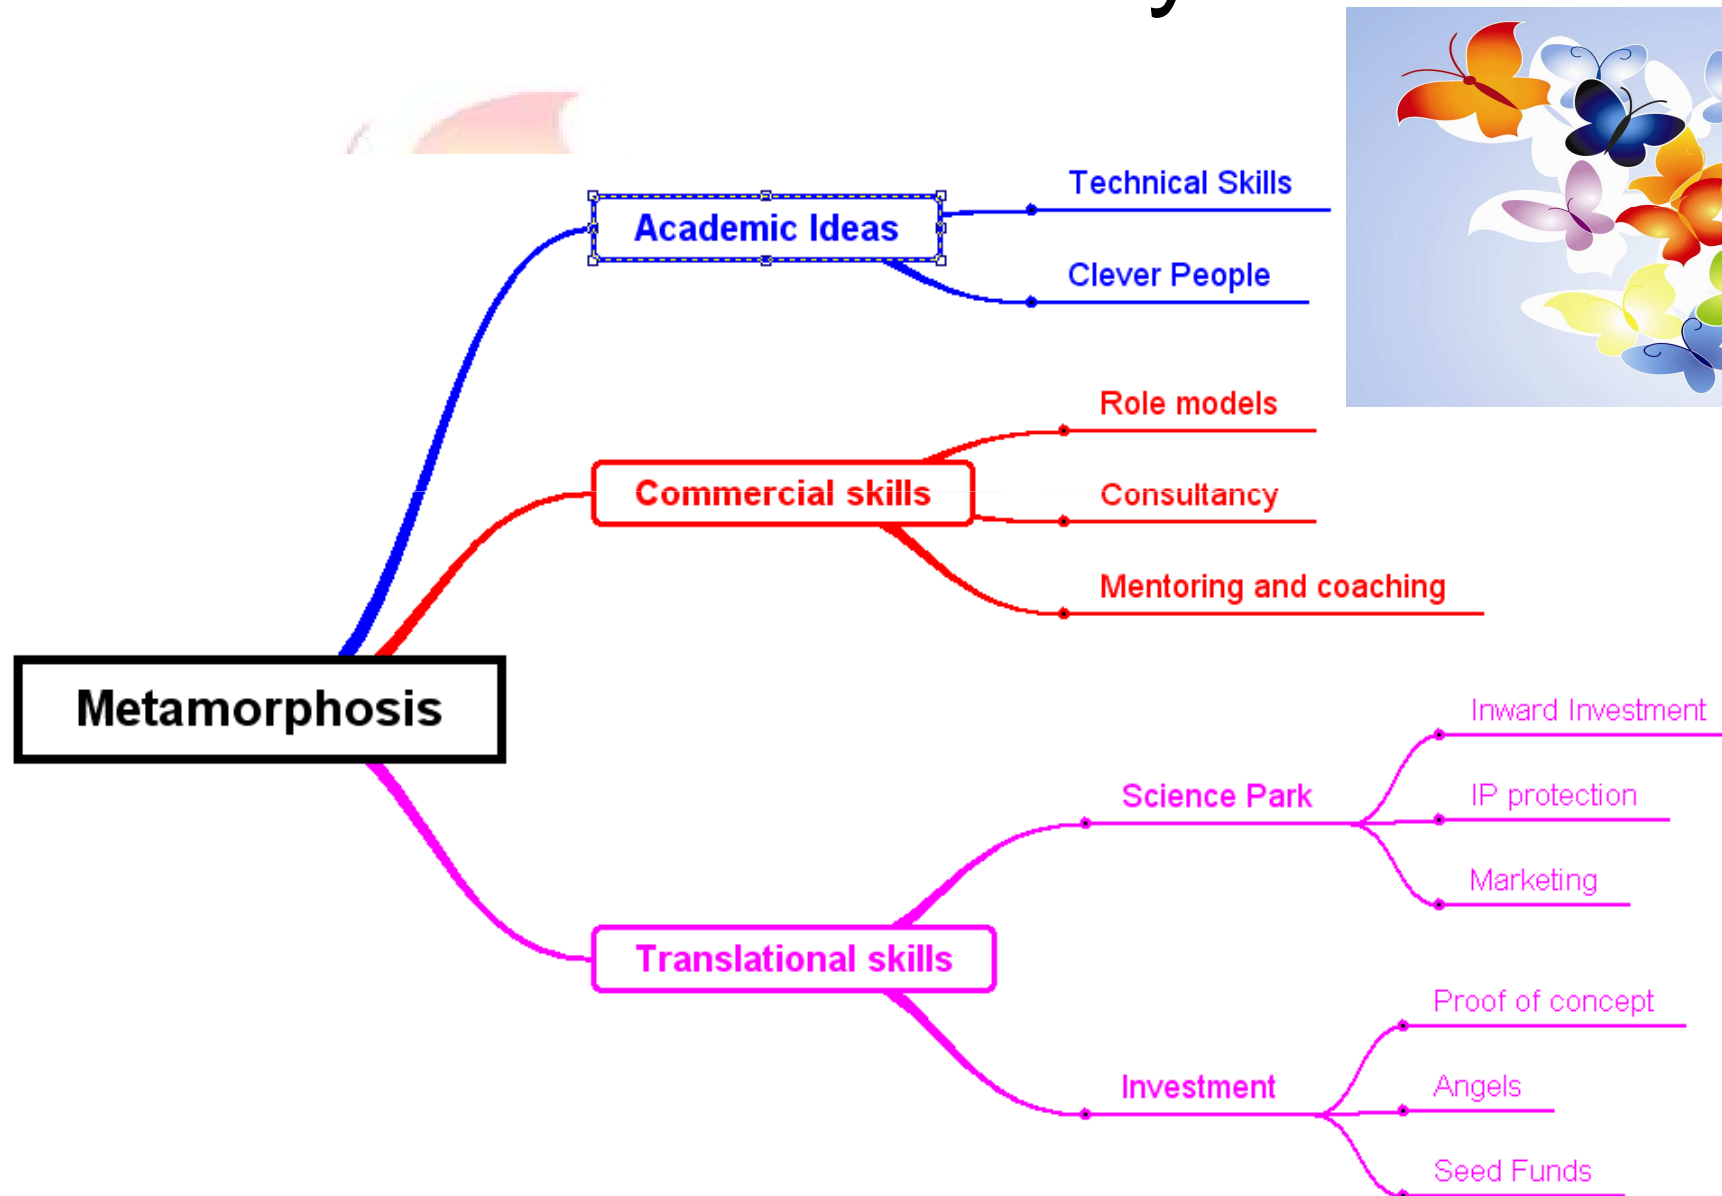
Metamorphosis

Academic Ideas

Technical Skills

Clever People

Commercial skills

Role models

Consultancy

Mentoring and coaching

Translational skills

Science Park

Inward Investment

IP protection

Marketing

Investment

Proof of concept

Angels

Seed Funds